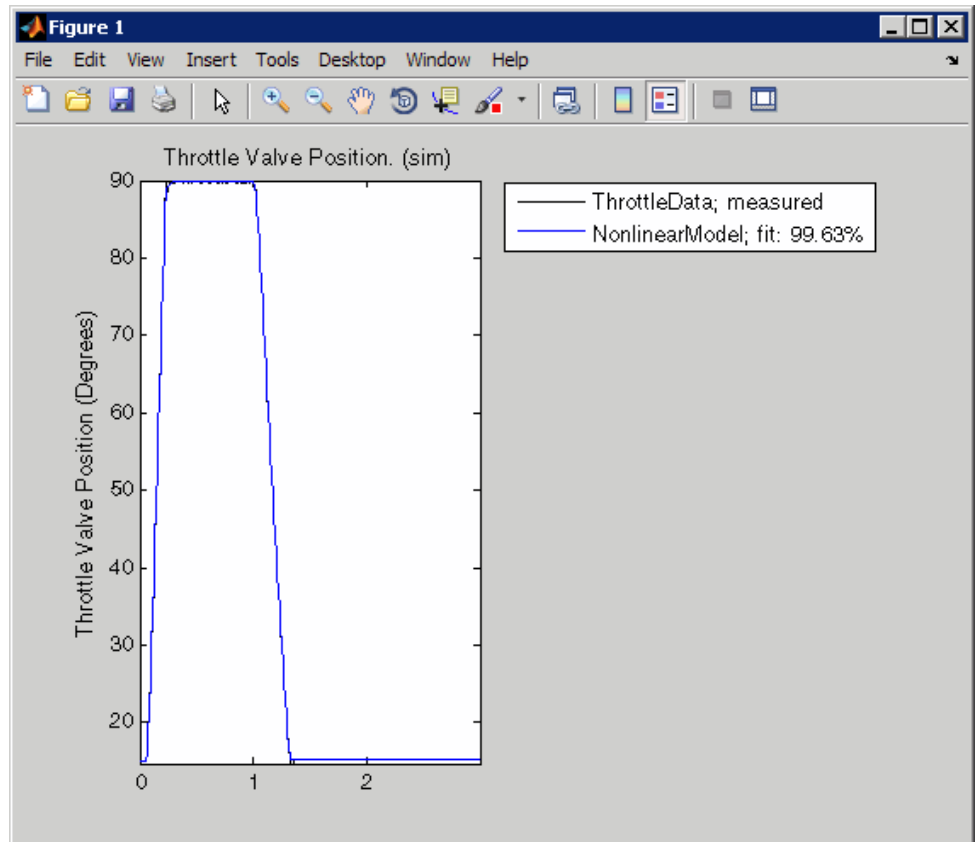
Figure 1

File Edit View Insert Tools Desktop Window Help

Throttle Valve Position. (sim)

Throttle Valve Position (Degrees)

90
80
70
60
50
40
30
20

0
1
2

ThrottleData; measured
NonlinearModel; fit: 99.63%